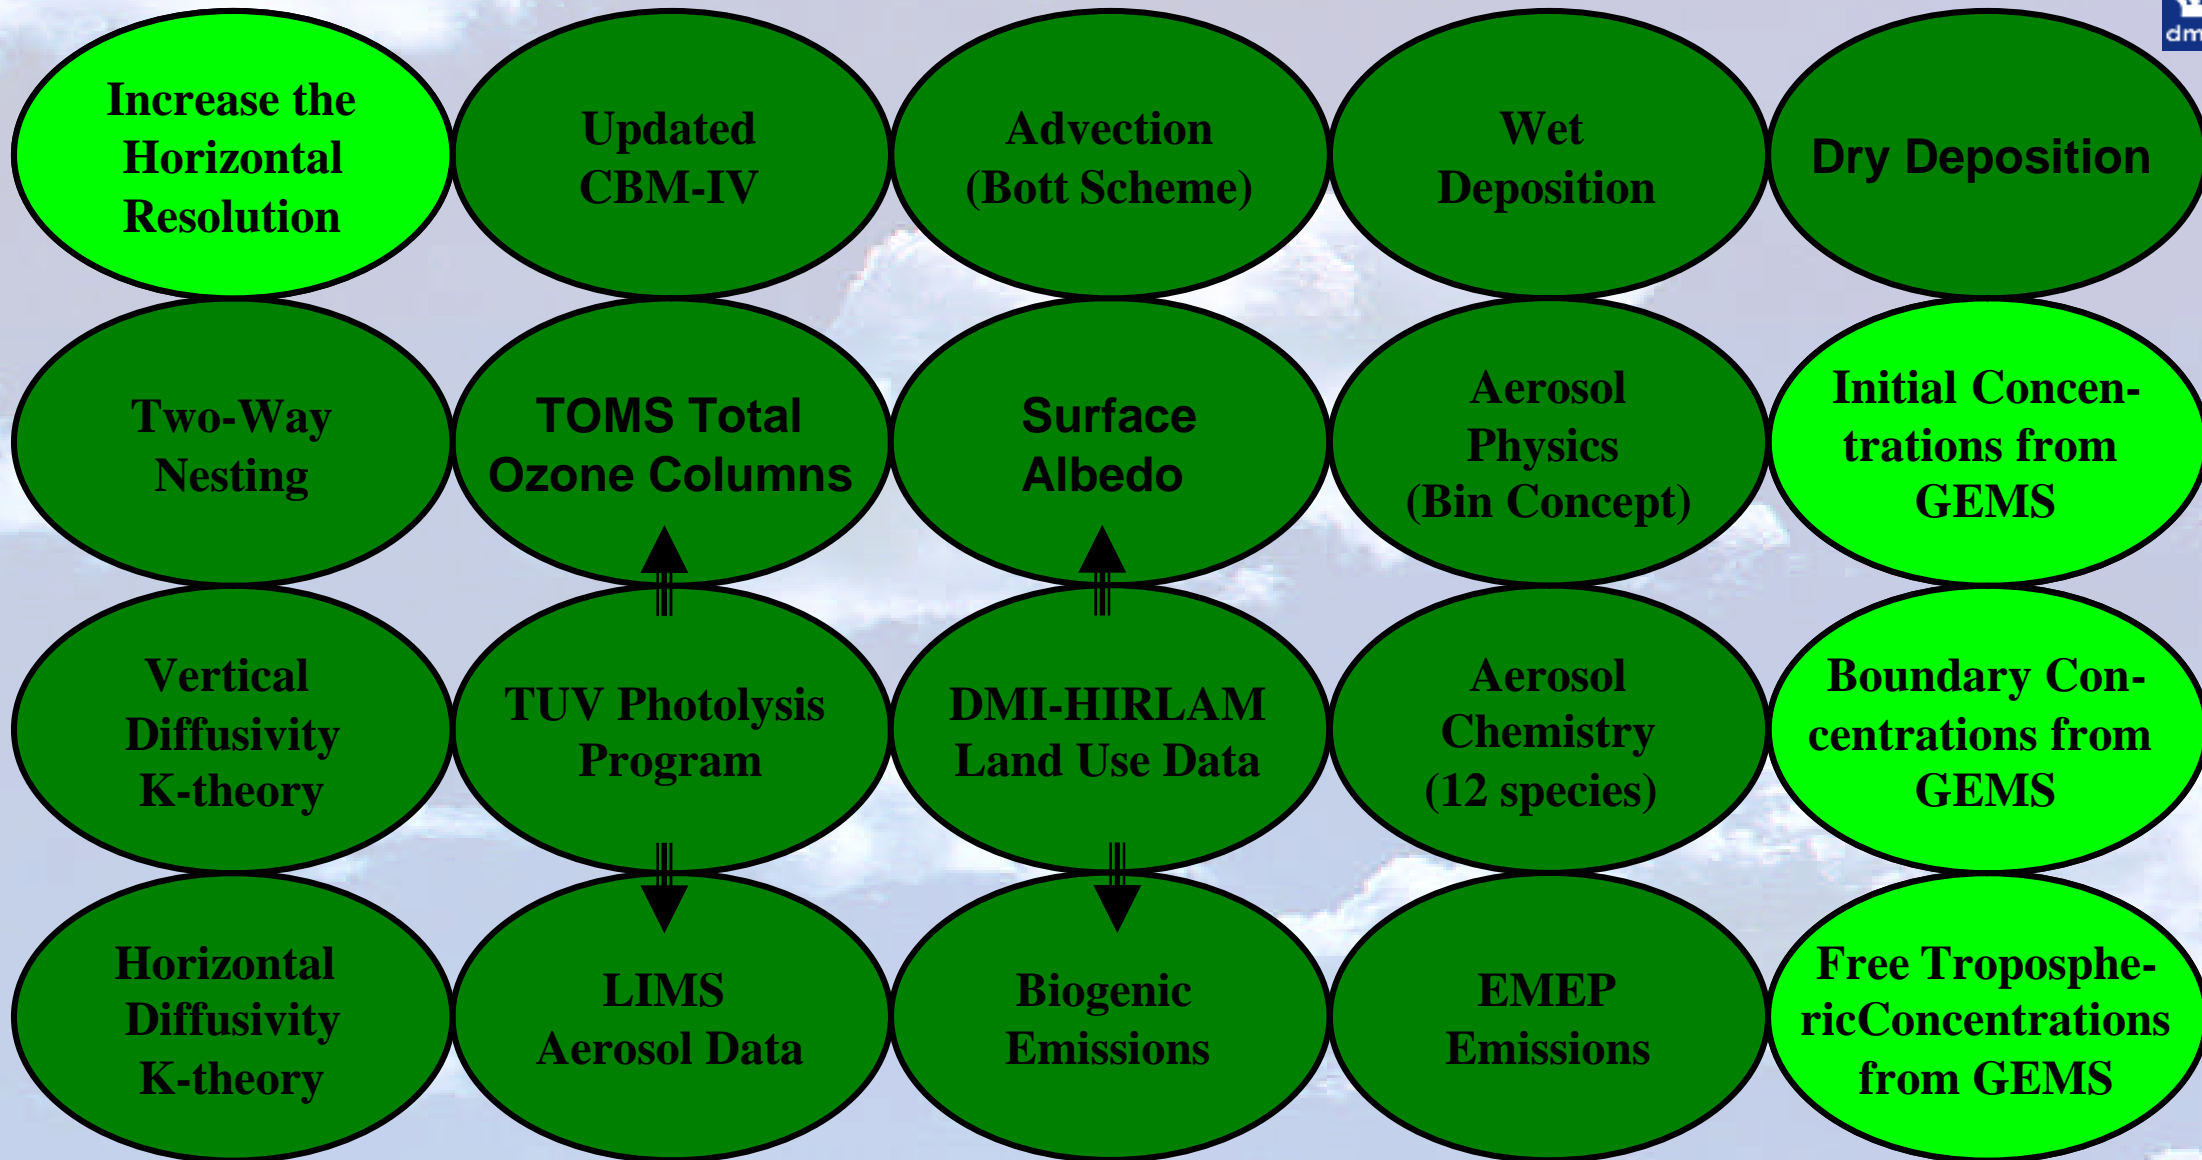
dm

Increase the Horizontal Resolution

Updated CBM-IV

Advection (Bott Scheme)

Wet Deposition

Dry Deposition

Two-Way Nesting

TOMS Total Ozone Columns

Surface Albedo

Aerosol Physics (Bin Concept)

Initial Concentrations from GEMS

Vertical Diffusivity K-theory

TUV Photolysis Program

DMI-HIRLAM Land Use Data

Aerosol Chemistry (12 species)

Boundary Concentrations from GEMS

Horizontal Diffusivity K-theory

LIMS Aerosol Data

Biogenic Emissions

EMEP Emissions

Free TroposphericConcentrations from GEMS